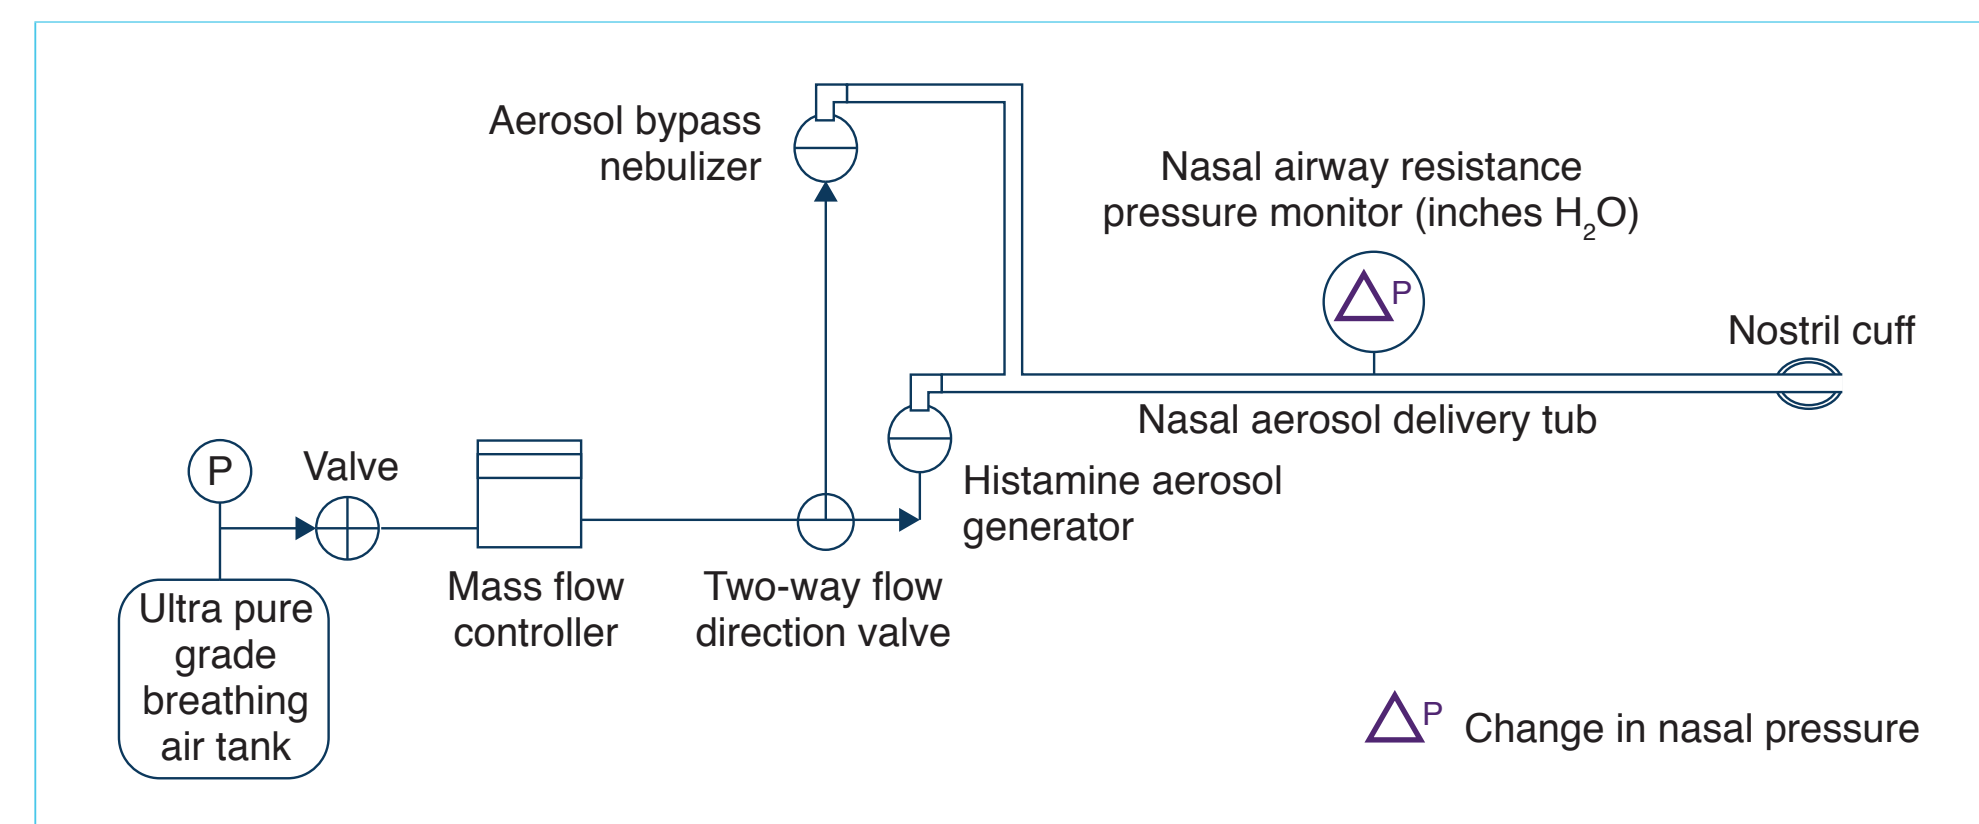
Aerosol bypass nebulizer

Nasal airway resistance pressure monitor (inches $H_2O$)

$\Delta$P

Nostril cuff

Nasal aerosol delivery tub

Histamine aerosol generator

P

Valve

Ultra pure grade breathing air tank

Mass flow controller

Two-way flow direction valve

$\Delta$P Change in nasal pressure